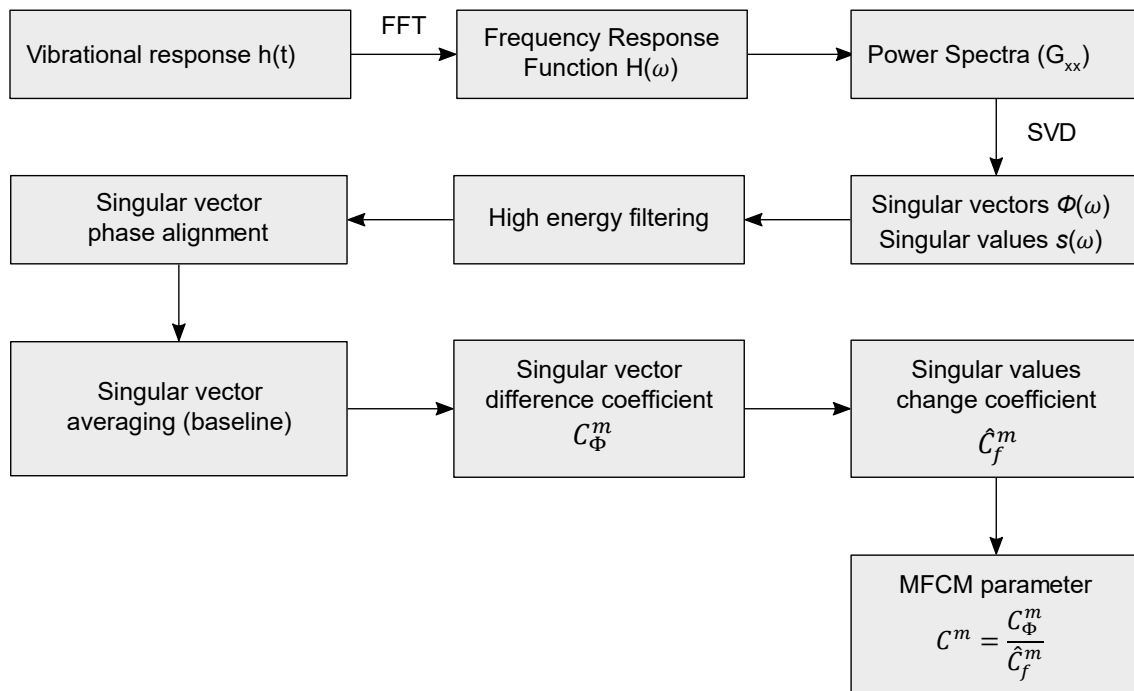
Vibrational response h(t)

FFT

Frequency Response Function H($\omega$)

Power Spectra ($G_{xx}$)

SVD

Singular vectors $\Phi(\omega)$
Singular values $s(\omega)$

High energy filtering

Singular vector phase alignment

Singular vector averaging (baseline)

Singular vector difference coefficient $C_{\Phi}^{m}$

Singular values change coefficient $\hat{C}_{f}^{m}$

MFCM parameter $C^{m} = \frac{C_{\Phi}^{m}}{\hat{C}_{f}^{m}}$